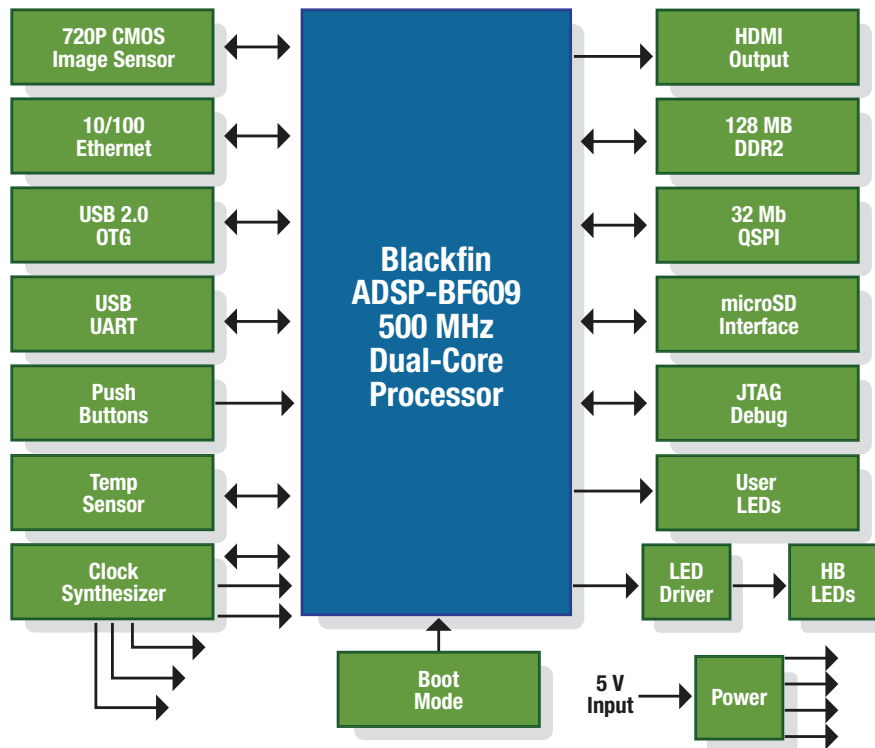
720P CMOS Image Sensor

10/100 Ethernet

USB 2.0 OTG

USB UART

Push Buttons

Temp Sensor

Clock Synthesizer

Blackfin ADSP-BF609 500 MHz Dual-Core Processor

HDMI Output

128 MB DDR2

32 Mb QSPI

microSD Interface

JTAG Debug

User LEDs

LED Driver

HB LEDs

Boot Mode

5 V Input

Power